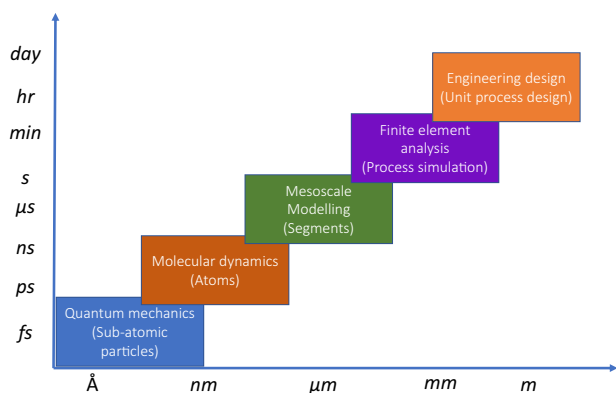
day
hr
min
s
μs
ns
ps
fs

Engineering design
(Unit process design)

Finite element
analysis
(Process simulation)

Mesoscale
Modelling
(Segments)

Molecular dynamics
(Atoms)

Quantum mechanics
(Sub-atomic
particles)

Å
nm
μm
mm
m